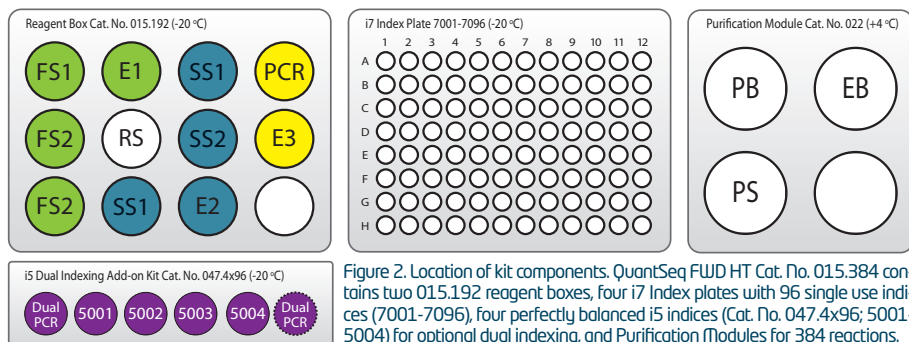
Reagent Box Cat. No. 015.192 (-20 °C)

FS1 E1 SS1 PCR
FS2 RS SS2 E3
FS2 SS1 E2

i7 Index Plate 7001-7096 (-20 °C)

1 2 3 4 5 6 7 8 9 10 11 12
A
B
C
D
E
F
G
H

Purification Module Cat. No. 022 (+4 °C)

PB EB
PS

i5 Dual Indexing Add-on Kit Cat. No. 047.4x96 (-20 °C)

Dual PCR 5001 5002 5003 5004 Dual PCR

Figure 2. Location of kit components. QuantSeq FWD HT Cat. No. 015.384 contains two 015.192 reagent boxes, four i7 Index plates with 96 single use indices (7001-7096), four perfectly balanced i5 indices (Cat. No. 047.4x96; 5001-5004) for optional dual indexing, and Purification Modules for 384 reactions.